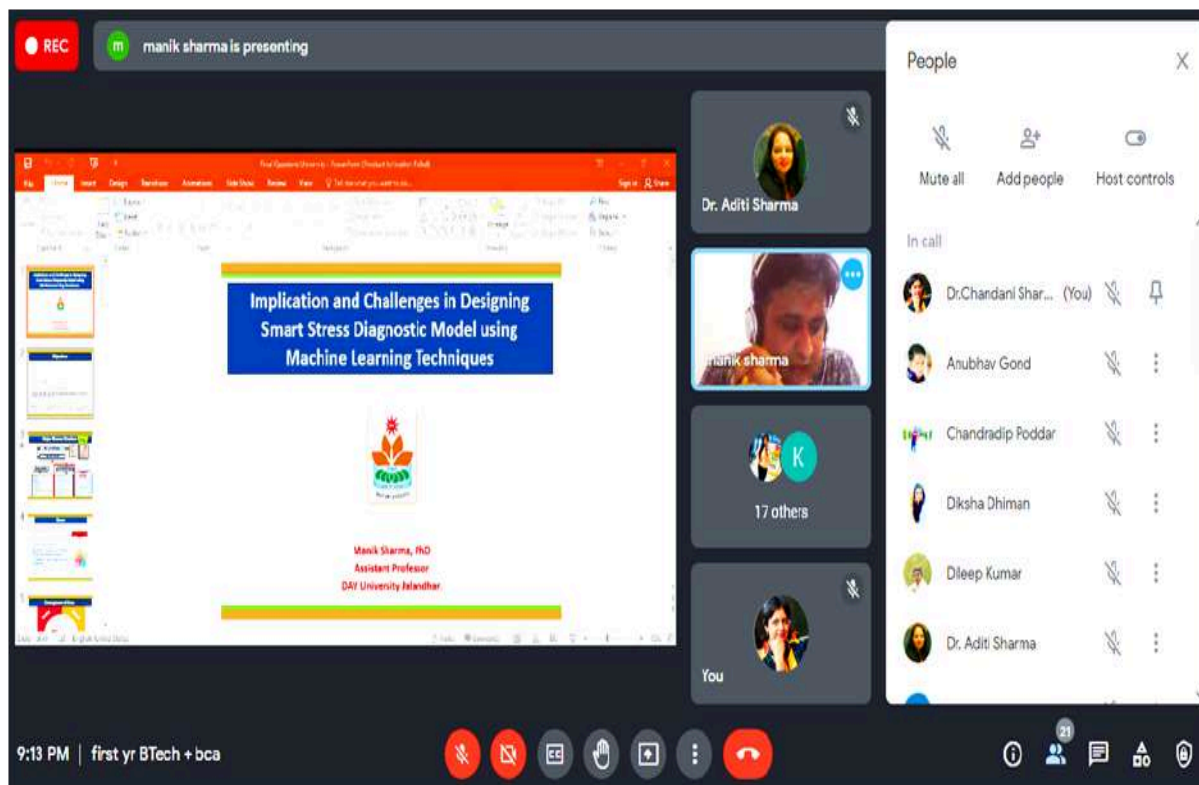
REC

m manik sharma is presenting

People

Mute all Add people Host controls

In call

Dr.Chandani Shar... (You)

Anubhav Gond

Chandradip Poddar

Diksha Dhiman

Dileep Kumar

Dr. Aditi Sharma

Dr. Aditi Sharma

manik sharma

K

17 others

You

Implication and Challenges in Designing Smart Stress Diagnostic Model using Machine Learning Techniques

Manik Sharma, PhD
Assistant Professor
DAV University Jalandhar

9:13 PM | first yr BTech + bca

21